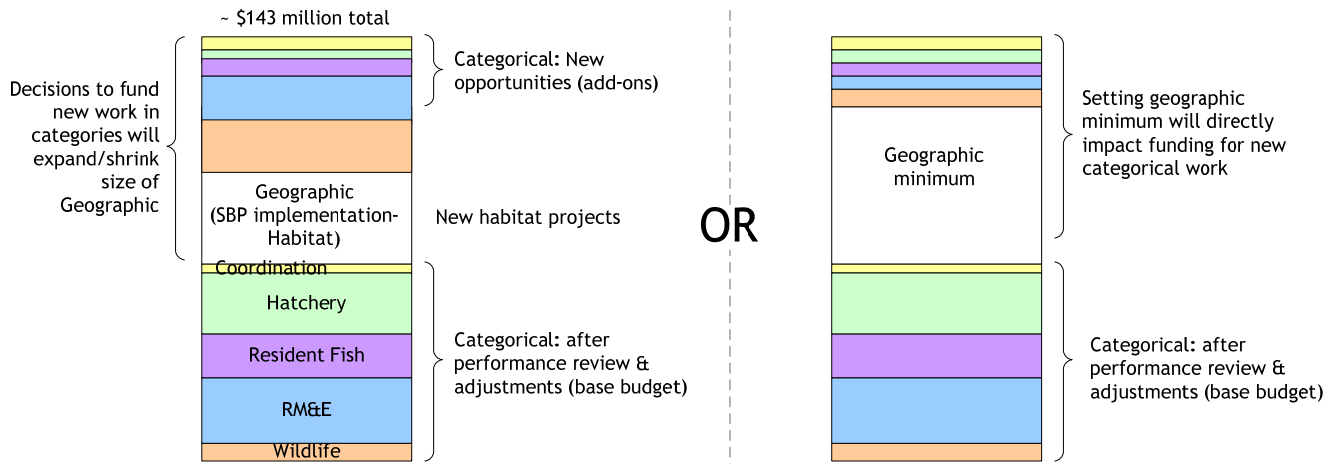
~ $143 million total

Decisions to fund new work in categories will expand/shrink size of Geographic

Categorical: New opportunities (add-ons)

Geographic (SBP implementation-Habitat)

New habitat projects

Coordination

Hatchery

Resident Fish

RM&E

Wildlife

Categorical: after performance review & adjustments (base budget)

OR

Setting geographic minimum will directly impact funding for new categorical work

Geographic minimum

Categorical: after performance review & adjustments (base budget)